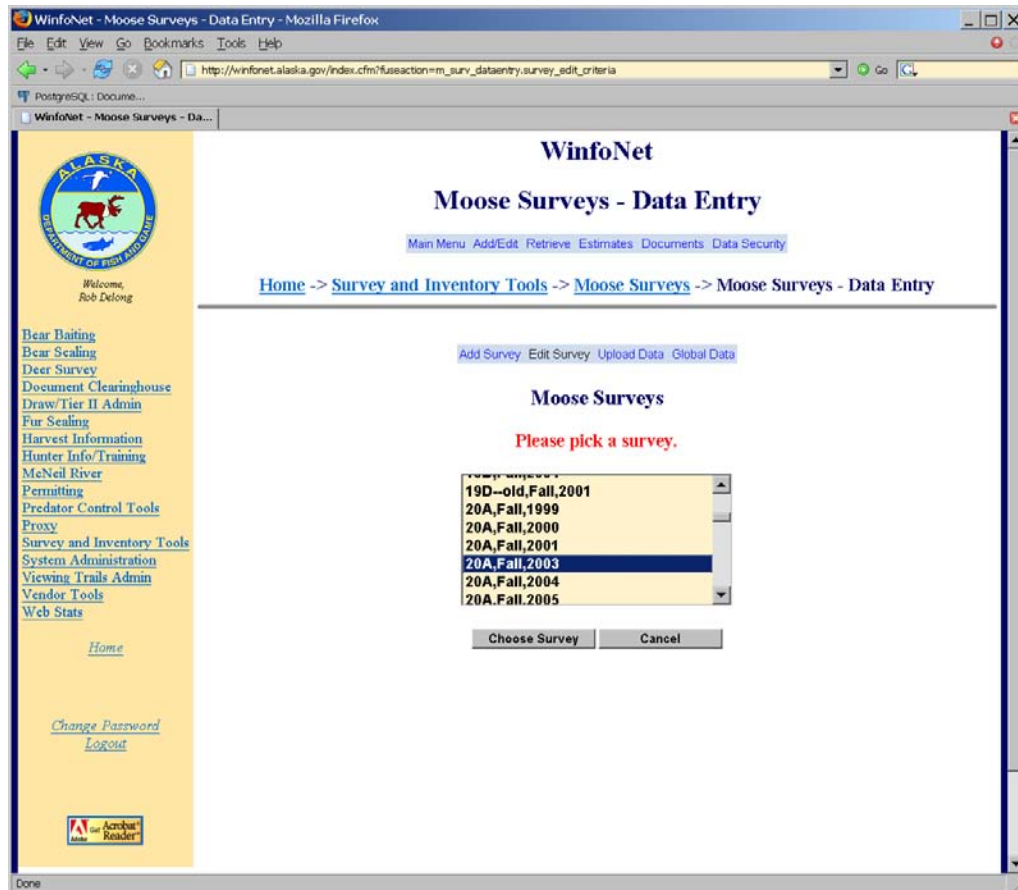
WinfoNet - Moose Surveys - Data Entry - Mozilla Firefox

File Edit View Go Bookmarks Tools Help

http://winfonet.alaska.gov/index.cfm?fuseaction=m_surv_dataentry.survey_edit_criteria

Go

PostgreSQL: Docume...

WinfoNet - Moose Surveys - Da...

ALASKA
DEPARTMENT OF FISH AND GAME

Welcome, Rob Delong

Bear Baiting
Bear Sealing
Deer Survey
Document Clearinghouse
Draw/Tier II Admin
Fur Sealing
Harvest Information
Hunter Info/Training
McNeil River
Permitting
Predator Control Tools
Proxy
Survey and Inventory Tools
System Administration
Viewing Trails Admin
Vendor Tools
Web Stats

Home

Change Password
Logout

Get Adobe Acrobat Reader

WinfoNet

Moose Surveys - Data Entry

Main Menu Add/Edit Retrieve Estimates Documents Data Security

Home -> Survey and Inventory Tools -> Moose Surveys -> Moose Surveys - Data Entry

Add Survey Edit Survey Upload Data Global Data

Moose Surveys

Please pick a survey.

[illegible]
19D--old,Fall,2001
20A,Fall,1999
20A,Fall,2000
20A,Fall,2001
20A,Fall,2003
20A,Fall,2004
20A,Fall,2005

Choose Survey Cancel

Done